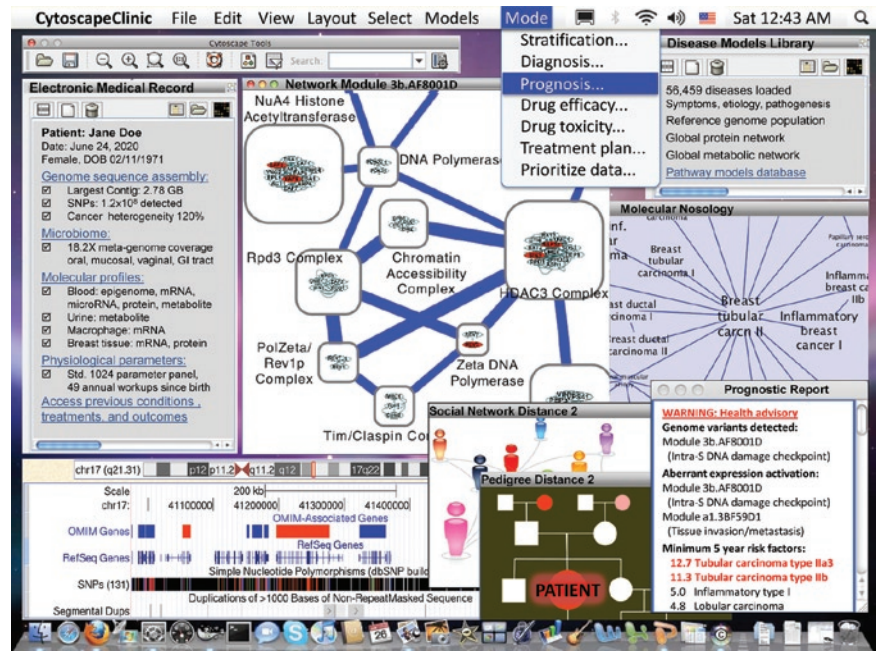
CytoscapeClinic File Edit View Layout Select Models Mode Sat 12:43 AM

Cytoscape Tools

Search:

Stratification...
Diagnosis...
Prognosis...
Drug efficacy...
Drug toxicity...
Treatment plan...
Prioritize data...

Electronic Medical Record

Patient: Jane Doe
Date: June 24, 2020
Female, DOB 02/11/1971

Genome sequence assembly:
☑ Largest Contig: 2.78 GB
☑ SNPs: 1.2x10⁶ detected
☑ Cancer heterogeneity 120%

Microbiome:
☑ 18.2X meta-genome coverage oral, mucosal, vaginal, GI tract

Molecular profiles:
☑ Blood: epigenome, mRNA, microRNA, protein, metabolite
☑ Urine: metabolite
☑ Macrophage: mRNA
☑ Breast tissue: mRNA, protein

Physiological parameters:
☑ Std. 1024 parameter panel, 49 annual workups since birth

Access previous conditions, treatments, and outcomes

Network Module 3b.AF8001D

NuA4 Histone Acetyltransferase
DNA Polymerase
Rpd3 Complex
Chromatin Accessibility Complex
HDAC3 Complex
PolZeta/ Rev1p Complex
Zeta DNA Polymerase
Tim/Claspin Complex

Disease Models Library

56,459 diseases loaded
Symptoms, etiology, pathogenesis
Reference genome population
Global protein network
Global metabolic network
Pathway models database

Molecular Nosology

Inf.
Breast tubular carcinoma I
Papillary serous
Inflammatory breast ca IIb
Breast tubular carcn II
Inflammatory breast cancer I
reast ductal rcinoma I
Breast ductal carcinoma II

Social Network Distance 2

Pedigree Distance 2

PATIENT

Prognostic Report

WARNING: Health advisory
Genome variants detected:
Module 3b.AF8001D
(Intra-S DNA damage checkpoint)
Aberrant expression activation:
Module 3b.AF8001D
(Intra-S DNA damage checkpoint)
Module a1.3BF59D1
(Tissue invasion/metastasis)
Minimum 5 year risk factors:
12.7 Tubular carcinoma type IIa3
11.3 Tubular carcinoma type IIb
5.0 Inflammatory type I
4.8 Lobular carcinoma

chr17 (q21.31) p12 p11.2 q11.2 q12 17q22

Scale 200 kb
chr17: 41100000 41200000 41300000 41400000
OMIM Genes
OMIM-Associated Genes
RefSeq Genes
RefSeq Genes
SNPs (131)
Simple Nucleotide Polymorphisms (dbSNP buil
Segmental Dups
Duplications of >1000 Bases of Non-RepeatMasked Sequence

26